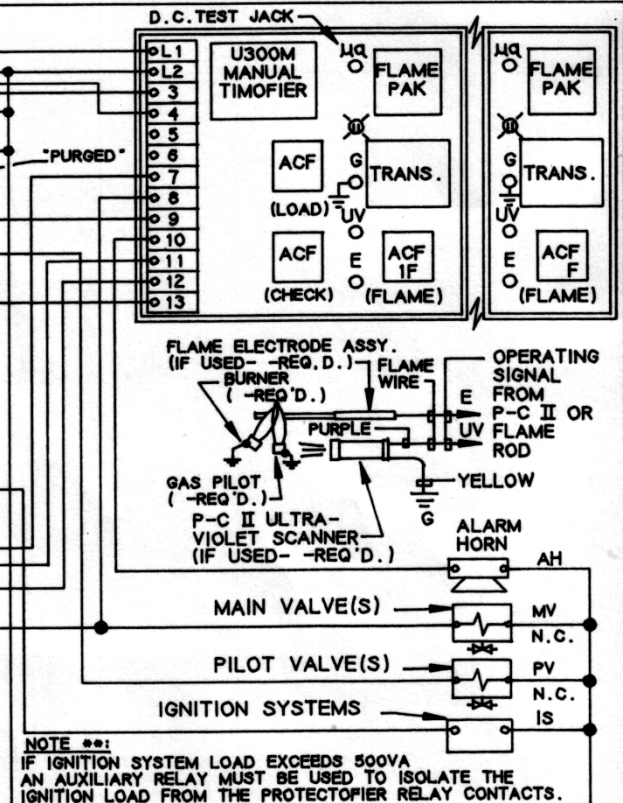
D.C. TEST JACK

L1
L2
3
4
5
"PURGED" 6
7
8
9
10
11
12
13

U300M MANUAL TIMOFIER

μa
FLAME PAK

ACF
(LOAD)
G
UV
TRANS.

ACF
(CHECK)
E
ACF 1F
(FLAME)

μa
FLAME PAK
G
TRANS.
UV
E
ACF F
(FLAME)

FLAME ELECTRODE ASSY. (IF USED- -REQ.D.)
BURNER ( -REQ'D.)
FLAME WIRE
OPERATING SIGNAL FROM P-C II OR FLAME ROD
E
UV
PURPLE
GAS PILOT ( -REQ'D.)
YELLOW
G
P-C II ULTRA-VIOLET SCANNER (IF USED- -REQ'D.)

ALARM HORN
AH
MAIN VALVE(S)
MV
N.C.
PILOT VALVE(S)
PV
N.C.
IGNITION SYSTEMS
IS

NOTE **:
IF IGNITION SYSTEM LOAD EXCEEDS 500VA AN AUXILIARY RELAY MUST BE USED TO ISOLATE THE IGNITION LOAD FROM THE PROTECTOFIER RELAY CONTACTS.